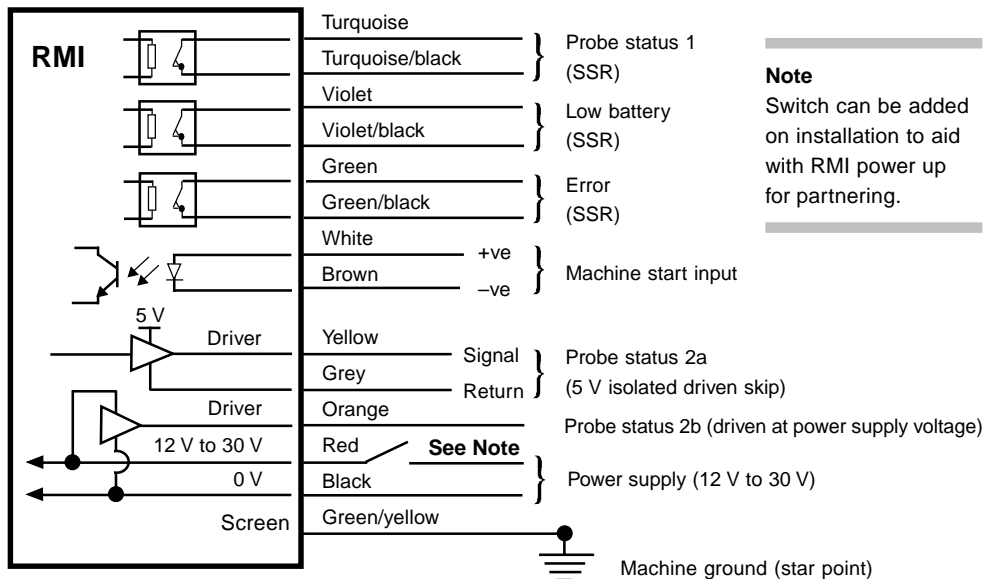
RMI

Turquoise
Turquoise/black
Probe status 1
(SSR)

Violet
Violet/black
Low battery
(SSR)

Green
Green/black
Error
(SSR)

White
Brown
+ve
–ve
Machine start input

5 V
Driver
Yellow
Grey
Signal
Return
Probe status 2a
(5 V isolated driven skip)

Driver
Orange
Probe status 2b (driven at power supply voltage)

12 V to 30 V
Red
See Note
0 V
Black
Power supply (12 V to 30 V)

Screen
Green/yellow
Machine ground (star point)

Note
Switch can be added on installation to aid with RMI power up for partnering.